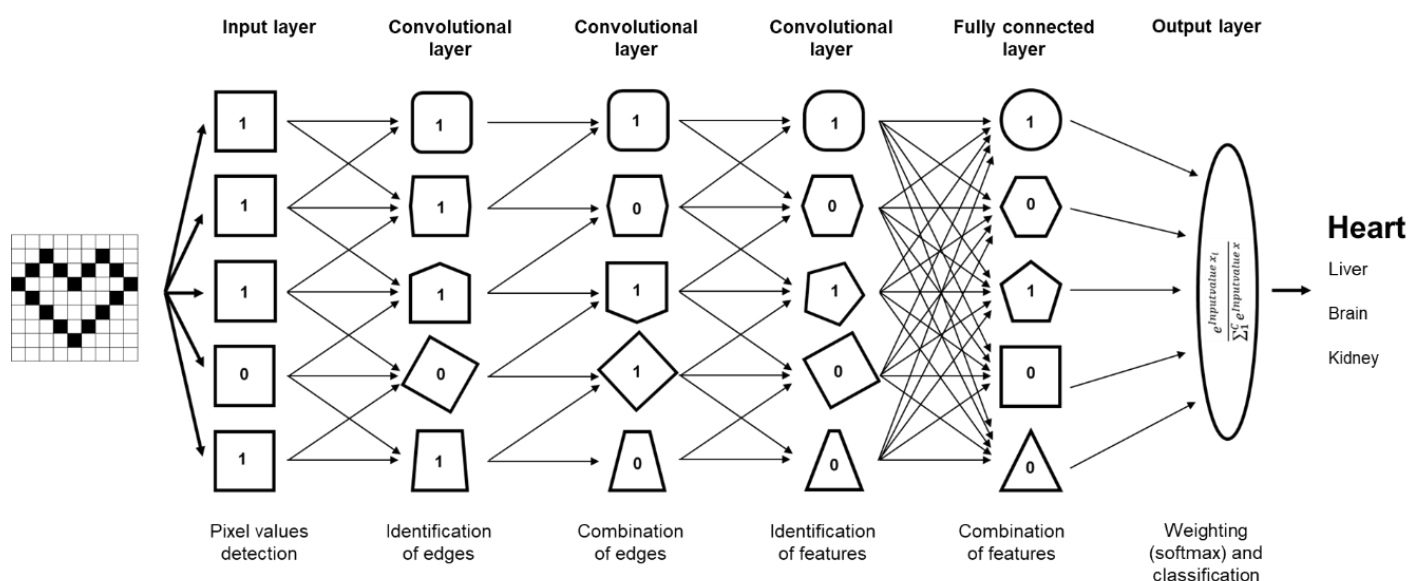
Input layer

Convolutional layer

Convolutional layer

Convolutional layer

Fully connected layer

Output layer

1
1
1
0
1

1
1
1
0
1

1
0
1
1
0

1
0
1
0
0

1
0
1
0
0

$\frac{e^{Inputvalue\ x_i}}{\sum_1^C e^{Inputvalue\ x}}$

Heart
Liver
Brain
Kidney

Pixel values detection

Identification of edges

Combination of edges

Identification of features

Combination of features

Weighting (softmax) and classification